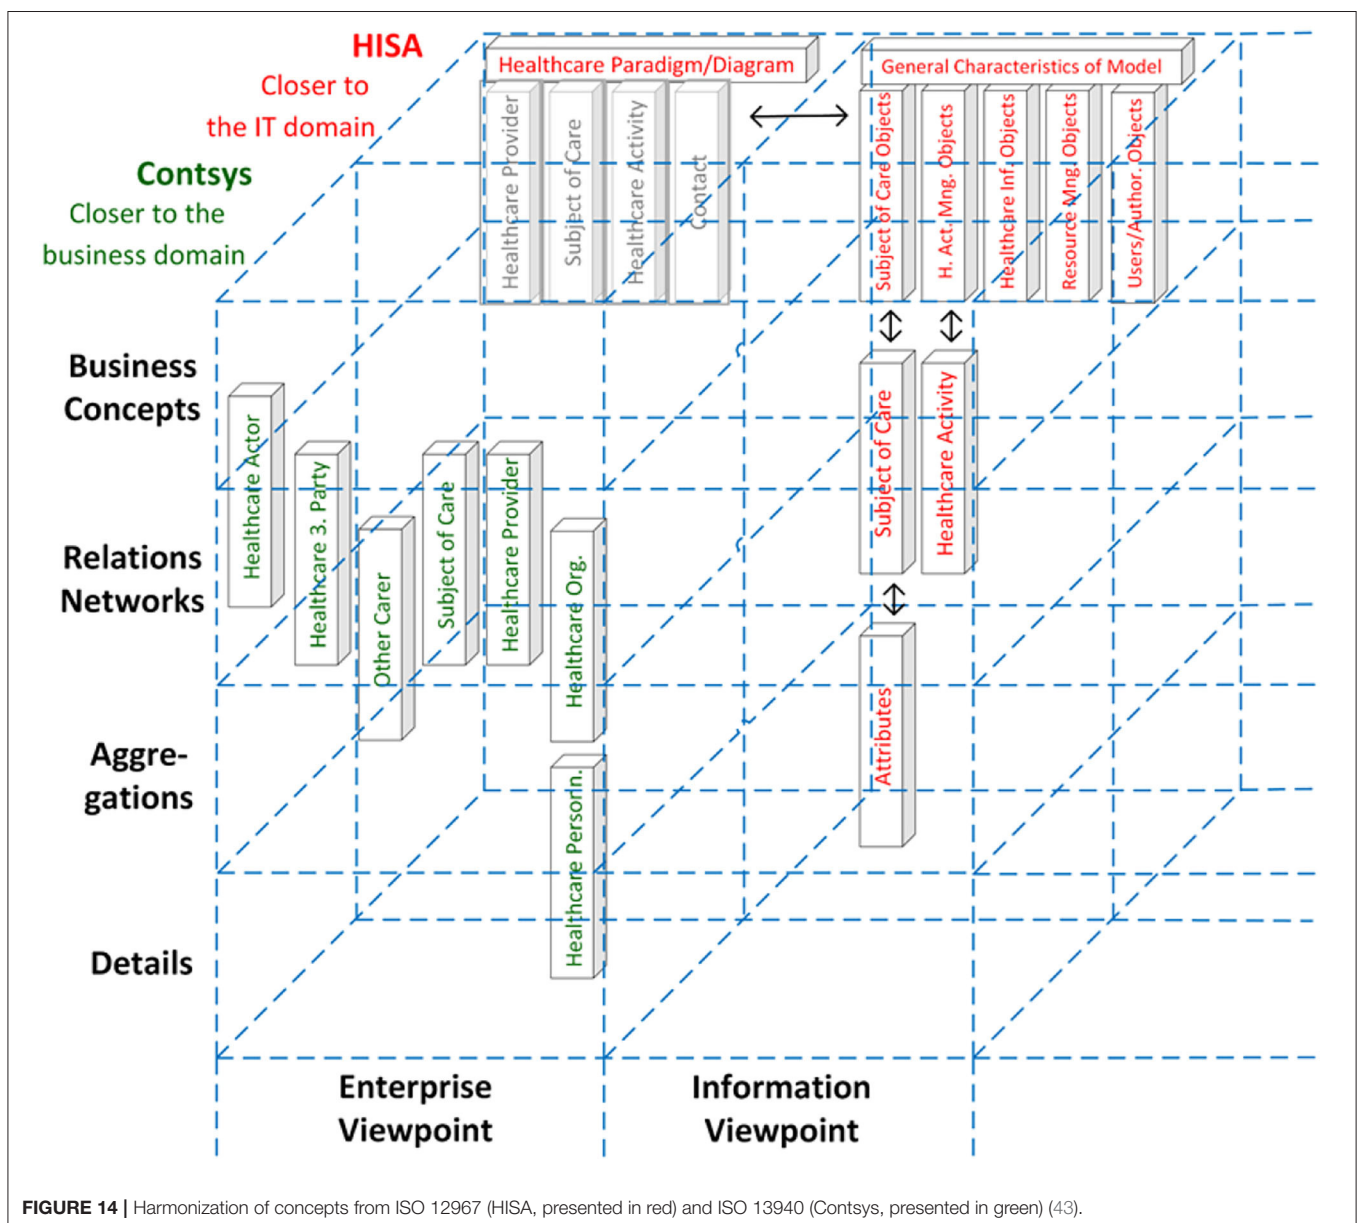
HISA
Closer to the IT domain

Contsys
Closer to the business domain

Healthcare Paradigm/Diagram
Healthcare Provider
Subject of Care
Healthcare Activity
Contact

General Characteristics of Model
Subject of Care Objects
H. Act. Mng. Objects
Healthcare Inf. Objects
Resource Mng. Objects
Users/Author. Objects

Business Concepts

Relations Networks

Aggregations

Details

Healthcare Actor
Healthcare 3. Party
Other Carer
Subject of Care
Healthcare Provider
Healthcare Org.
Healthcare Personn.

Subject of Care
Healthcare Activity
Attributes

Enterprise Viewpoint
Information Viewpoint

FIGURE 14 | Harmonization of concepts from ISO 12967 (HISA, presented in red) and ISO 13940 (Contsys, presented in green) (43).